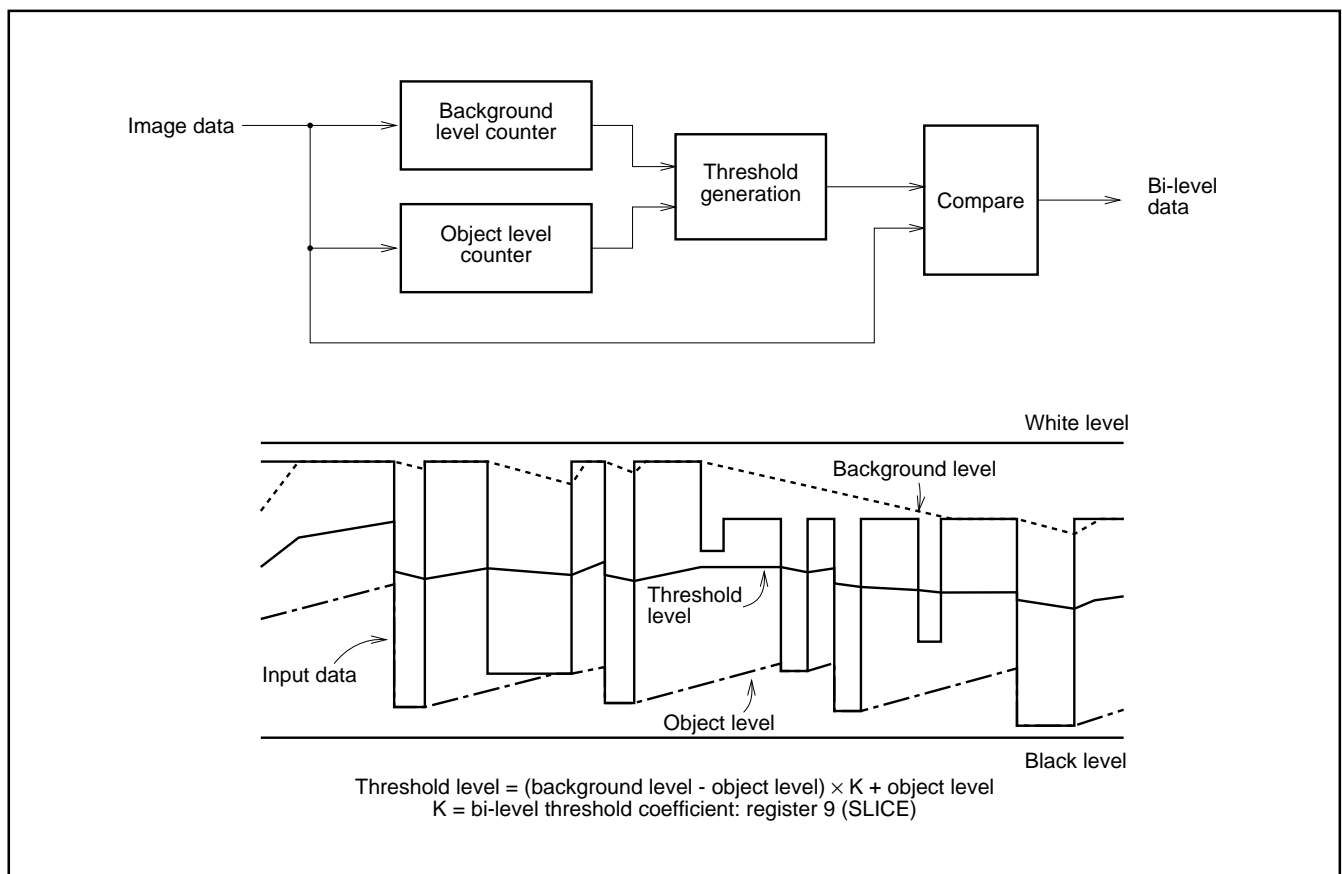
Image data

Background level counter

Object level counter

Threshold generation

Compare

Bi-level data

White level

Background level

Threshold level

Input data

Object level

Black level

Threshold level = (background level - object level) $\times$ K + object level
K = bi-level threshold coefficient: register 9 (SLICE)